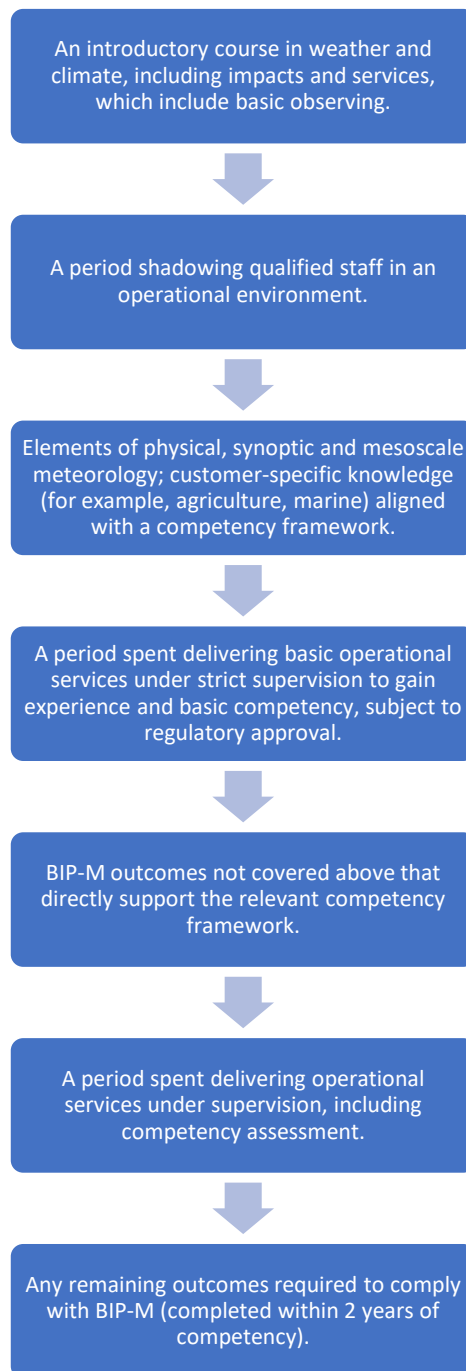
An introductory course in weather and climate, including impacts and services, which include basic observing.

A period shadowing qualified staff in an operational environment.

Elements of physical, synoptic and mesoscale meteorology; customer-specific knowledge (for example, agriculture, marine) aligned with a competency framework.

A period spent delivering basic operational services under strict supervision to gain experience and basic competency, subject to regulatory approval.

BIP-M outcomes not covered above that directly support the relevant competency framework.

A period spent delivering operational services under supervision, including competency assessment.

Any remaining outcomes required to comply with BIP-M (completed within 2 years of competency).